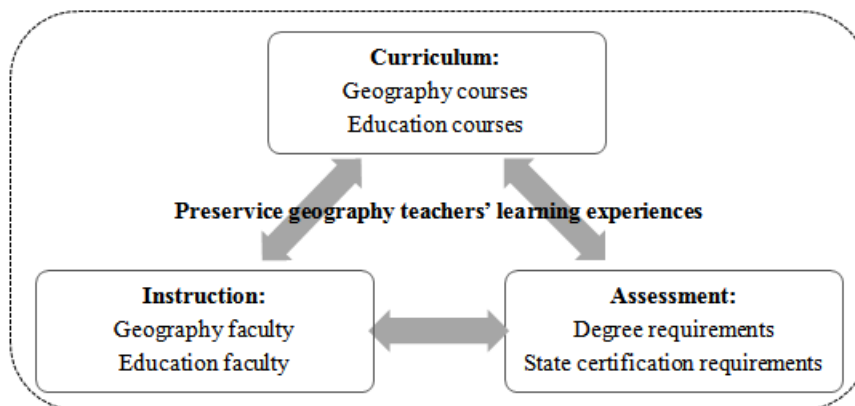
**Curriculum:**
Geography courses
Education courses

**Preservice geography teachers' learning experiences**

**Instruction:**
Geography faculty
Education faculty

**Assessment:**
Degree requirements
State certification requirements